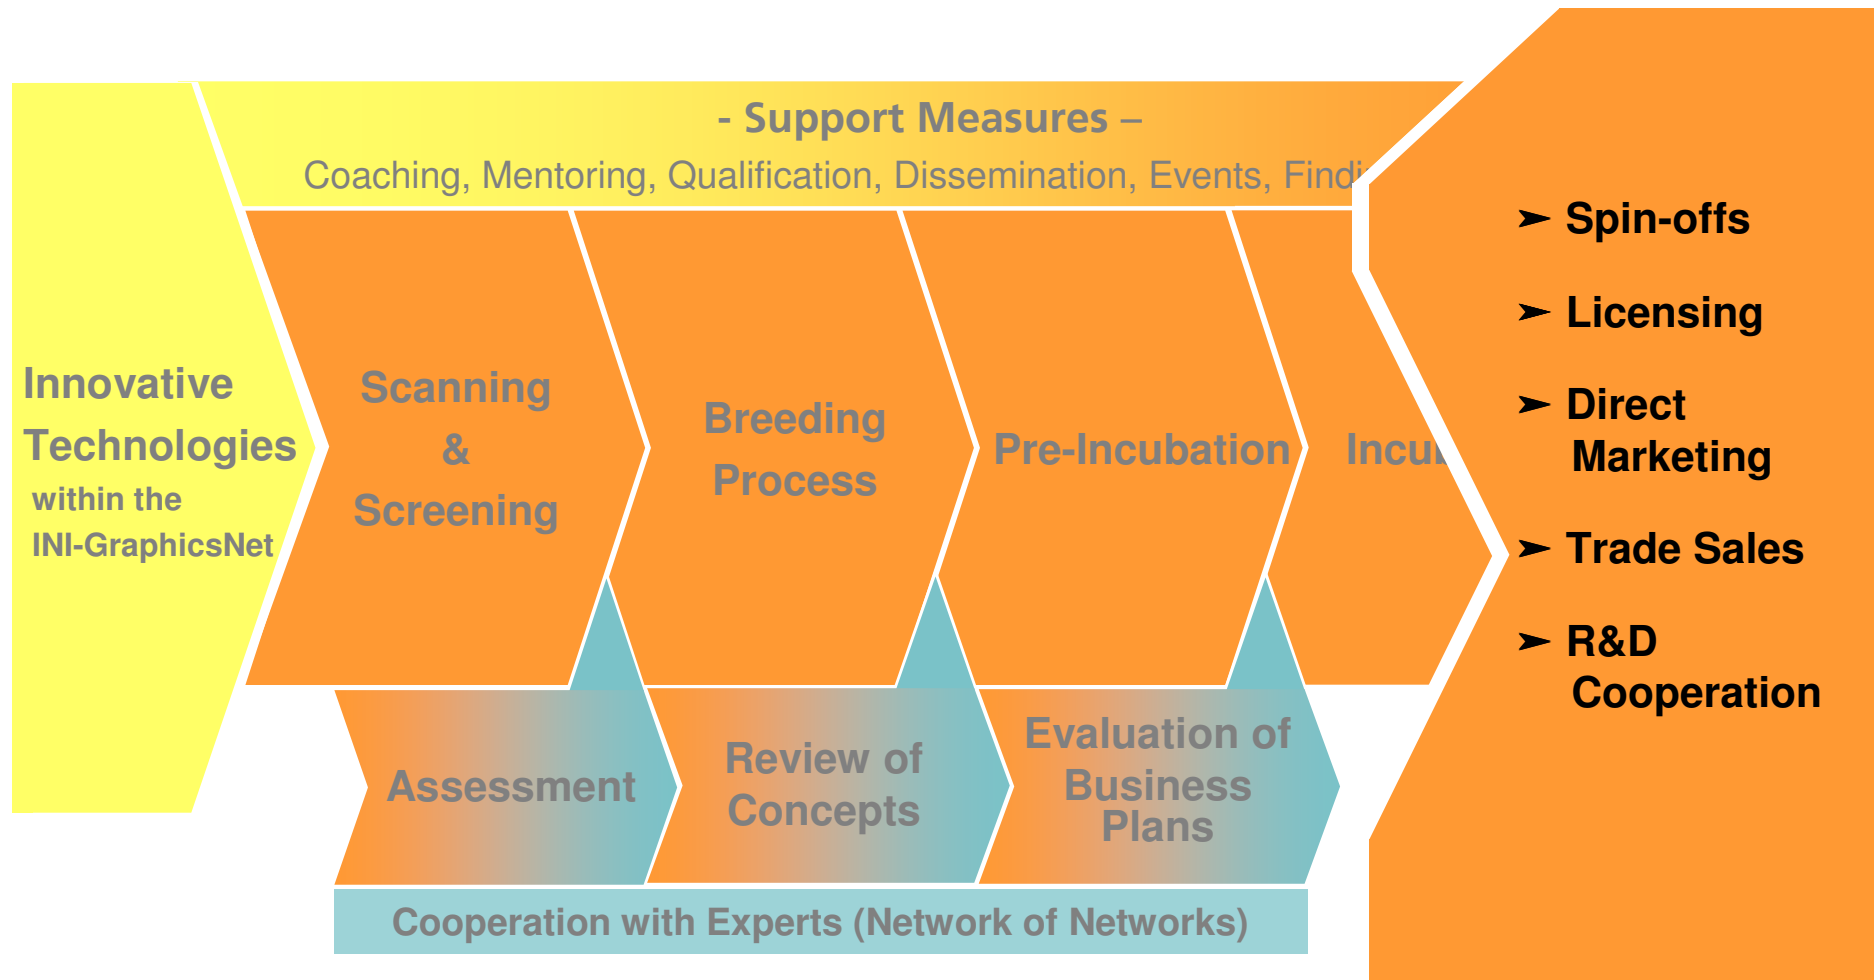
- Support Measures –
Coaching, Mentoring, Qualification, Dissemination, Events, Findi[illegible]

Innovative Technologies within the INI-GraphicsNet

Scanning & Screening

Breeding Process

Pre-Incubation

Incu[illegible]

Assessment

Review of Concepts

Evaluation of Business Plans

Cooperation with Experts (Network of Networks)

➢ Spin-offs

➢ Licensing

➢ Direct Marketing

➢ Trade Sales

➢ R&D Cooperation